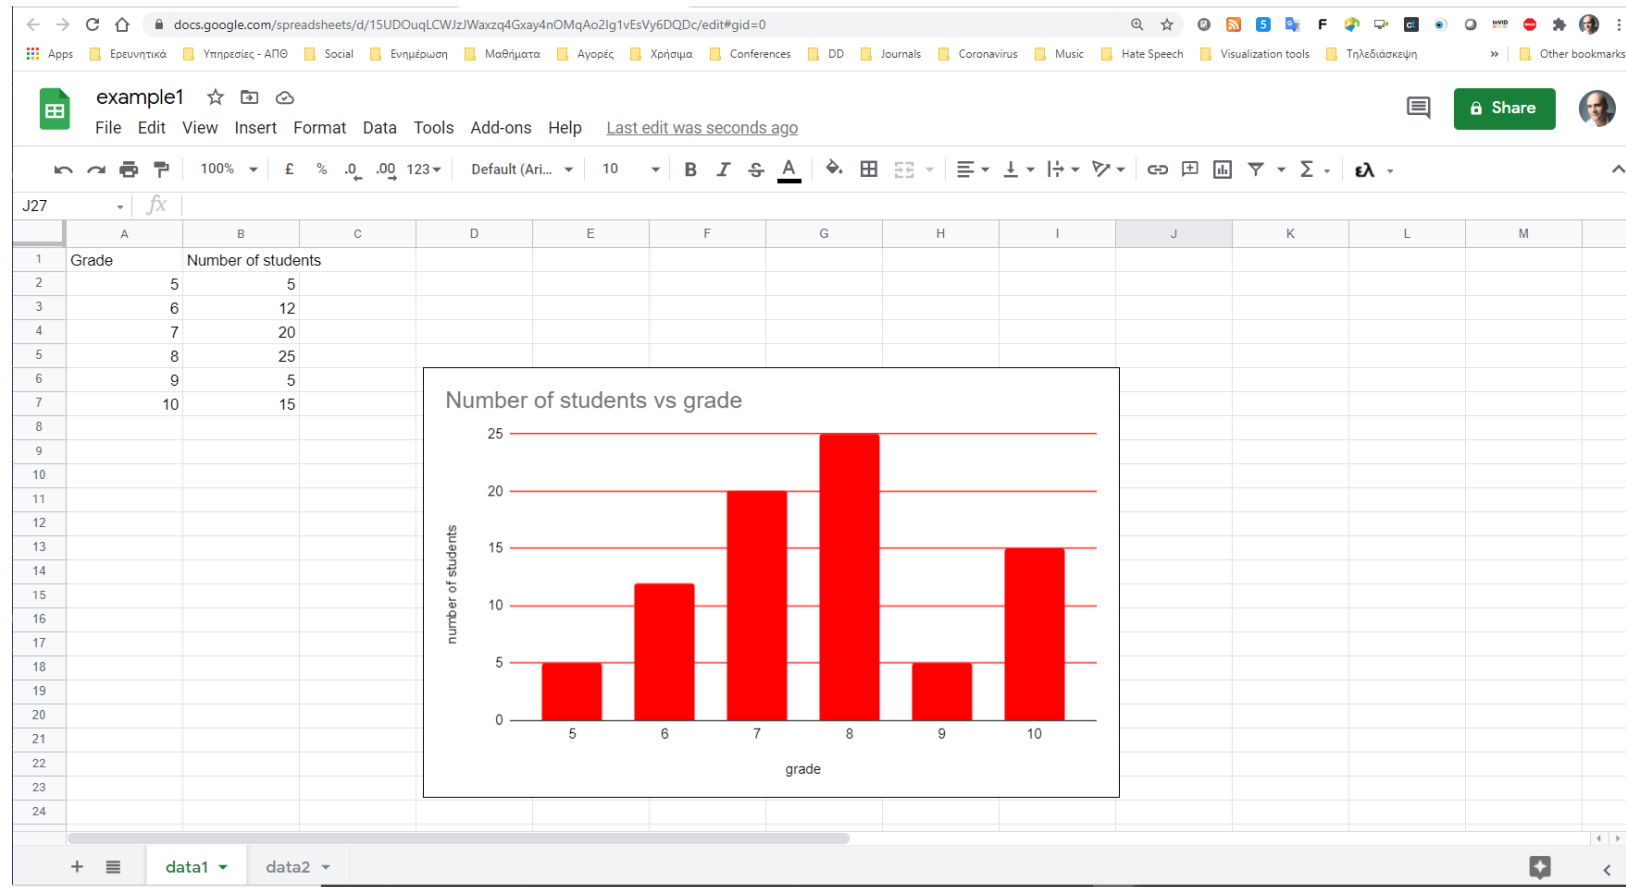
docs.google.com/spreadsheets/d/15UDOuqLCWJzJWaxzq4Gxay4nOMqAo2Ig1vEsVy6DQDc/edit#gid=0

Apps Ερευνητικά Υπηρεσίες - ΑΠΘ Social Ενημέρωση Μαθήματα Αγορές Χρήσιμα Conferences DD Journals Coronavirus Music Hate Speech Visualization tools Τηλεδιάσκεψη » Other bookmarks

example1

File Edit View Insert Format Data Tools Add-ons Help Last edit was seconds ago

Share

100% £ % .0 .00 123 Default (Ari... 10 B I S A

J27 fx

| | A | B | C | D | E | F | G | H | I | J | K | L | M |
|---|---|---|---|---|---|---|---|---|---|---|---|---|---|
| 1 | Grade | Number of students | | | | | | | | | | | |
| 2 | 5 | 5 | | | | | | | | | | | |
| 3 | 6 | 12 | | | | | | | | | | | |
| 4 | 7 | 20 | | | | | | | | | | | |
| 5 | 8 | 25 | | | | | | | | | | | |
| 6 | 9 | 5 | | | | | | | | | | | |
| 7 | 10 | 15 | | | | | | | | | | | |
| 8 | | | | | | | | | | | | | |
| 9 | | | | | | | | | | | | | |
| 10 | | | | | | | | | | | | | |
| 11 | | | | | | | | | | | | | |
| 12 | | | | | | | | | | | | | |
| 13 | | | | | | | | | | | | | |
| 14 | | | | | | | | | | | | | |
| 15 | | | | | | | | | | | | | |
| 16 | | | | | | | | | | | | | |
| 17 | | | | | | | | | | | | | |
| 18 | | | | | | | | | | | | | |
| 19 | | | | | | | | | | | | | |
| 20 | | | | | | | | | | | | | |
| 21 | | | | | | | | | | | | | |
| 22 | | | | | | | | | | | | | |
| 23 | | | | | | | | | | | | | |
| 24 | | | | | | | | | | | | | |

Number of students vs grade

25
20
15
10
5
0

number of students

5 6 7 8 9 10

grade

+ data1 data2